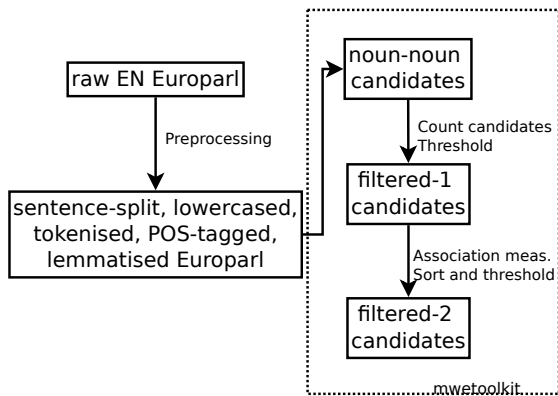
raw EN Europarl

Preprocessing

sentence-split, lowercased, tokenised, POS-tagged, lemmatised Europarl

noun-noun candidates

Count candidates
Threshold

filtered-1 candidates

Association meas.
Sort and threshold

filtered-2 candidates

mwetoolkit